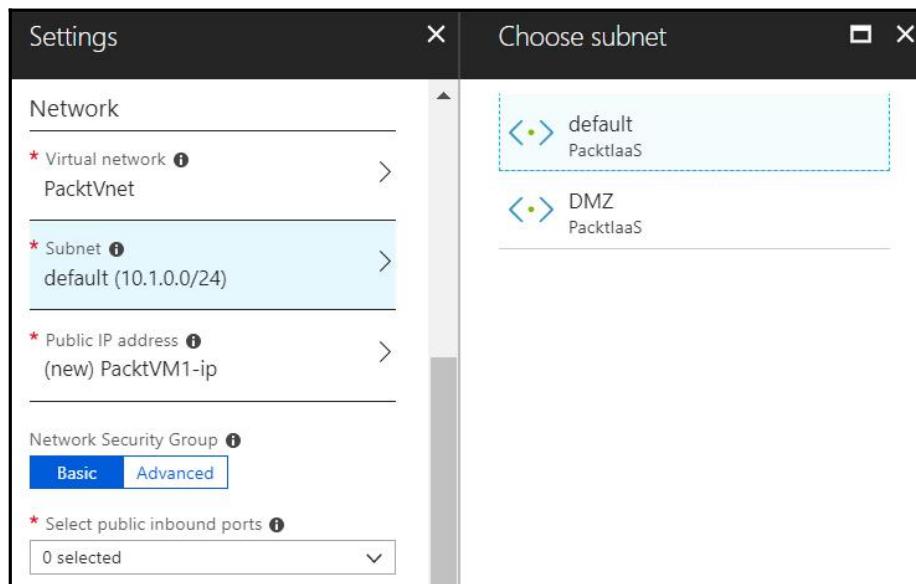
Settings

Network

* Virtual network
PacktVnet

* Subnet
default (10.1.0.0/24)

* Public IP address
(new) PacktVM1-ip

Network Security Group

Basic Advanced

* Select public inbound ports
0 selected

Choose subnet

default
PacktIaaS

DMZ
PacktIaaS